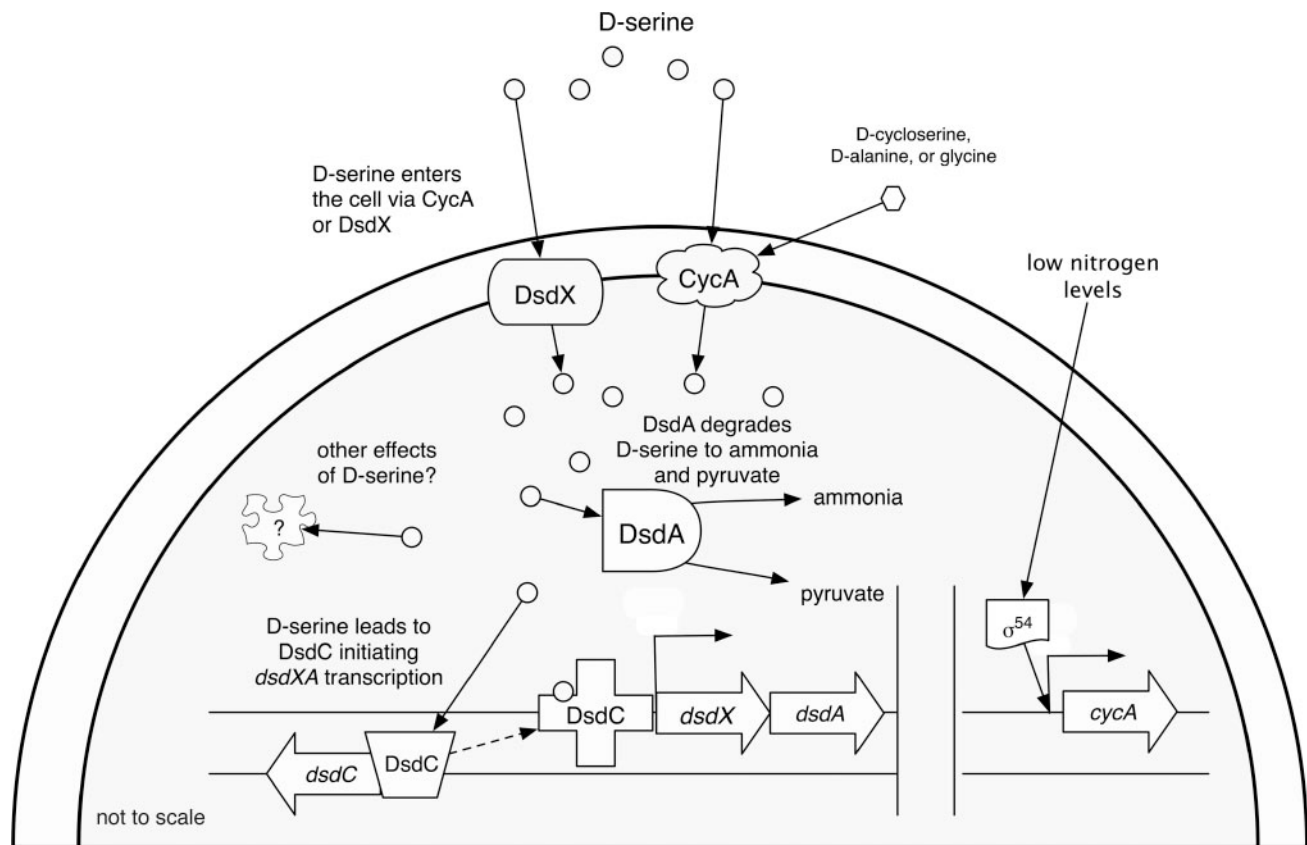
D-serine

D-cycloserine, D-alanine, or glycine

D-serine enters the cell via CycA or DsdX

DsdX

CycA

low nitrogen levels

DsdA degrades D-serine to ammonia and pyruvate

other effects of D-serine?

?

DsdA

ammonia

pyruvate

$\sigma^{54}$

D-serine leads to DsdC initiating *dsdXA* transcription

DsdC

*dsdX*

*dsdA*

*cycA*

*dsdC*

DsdC

not to scale